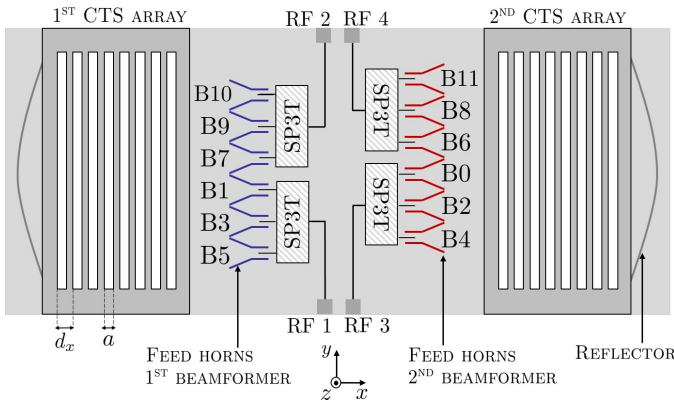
1<sup>ST</sup> CTS ARRAY
RF 2 RF 4
2<sup>ND</sup> CTS ARRAY
B10
B9
B7
B1
B3
B5
SP3T
SP3T
SP3T
SP3T
B11
B8
B6
B0
B2
B4
RF 1 RF 3
$d_x$ $a$
FEED HORNS
1<sup>ST</sup> BEAMFORMER
$y$
$z$ $x$
FEED HORNS
2<sup>ND</sup> BEAMFORMER
REFLECTOR